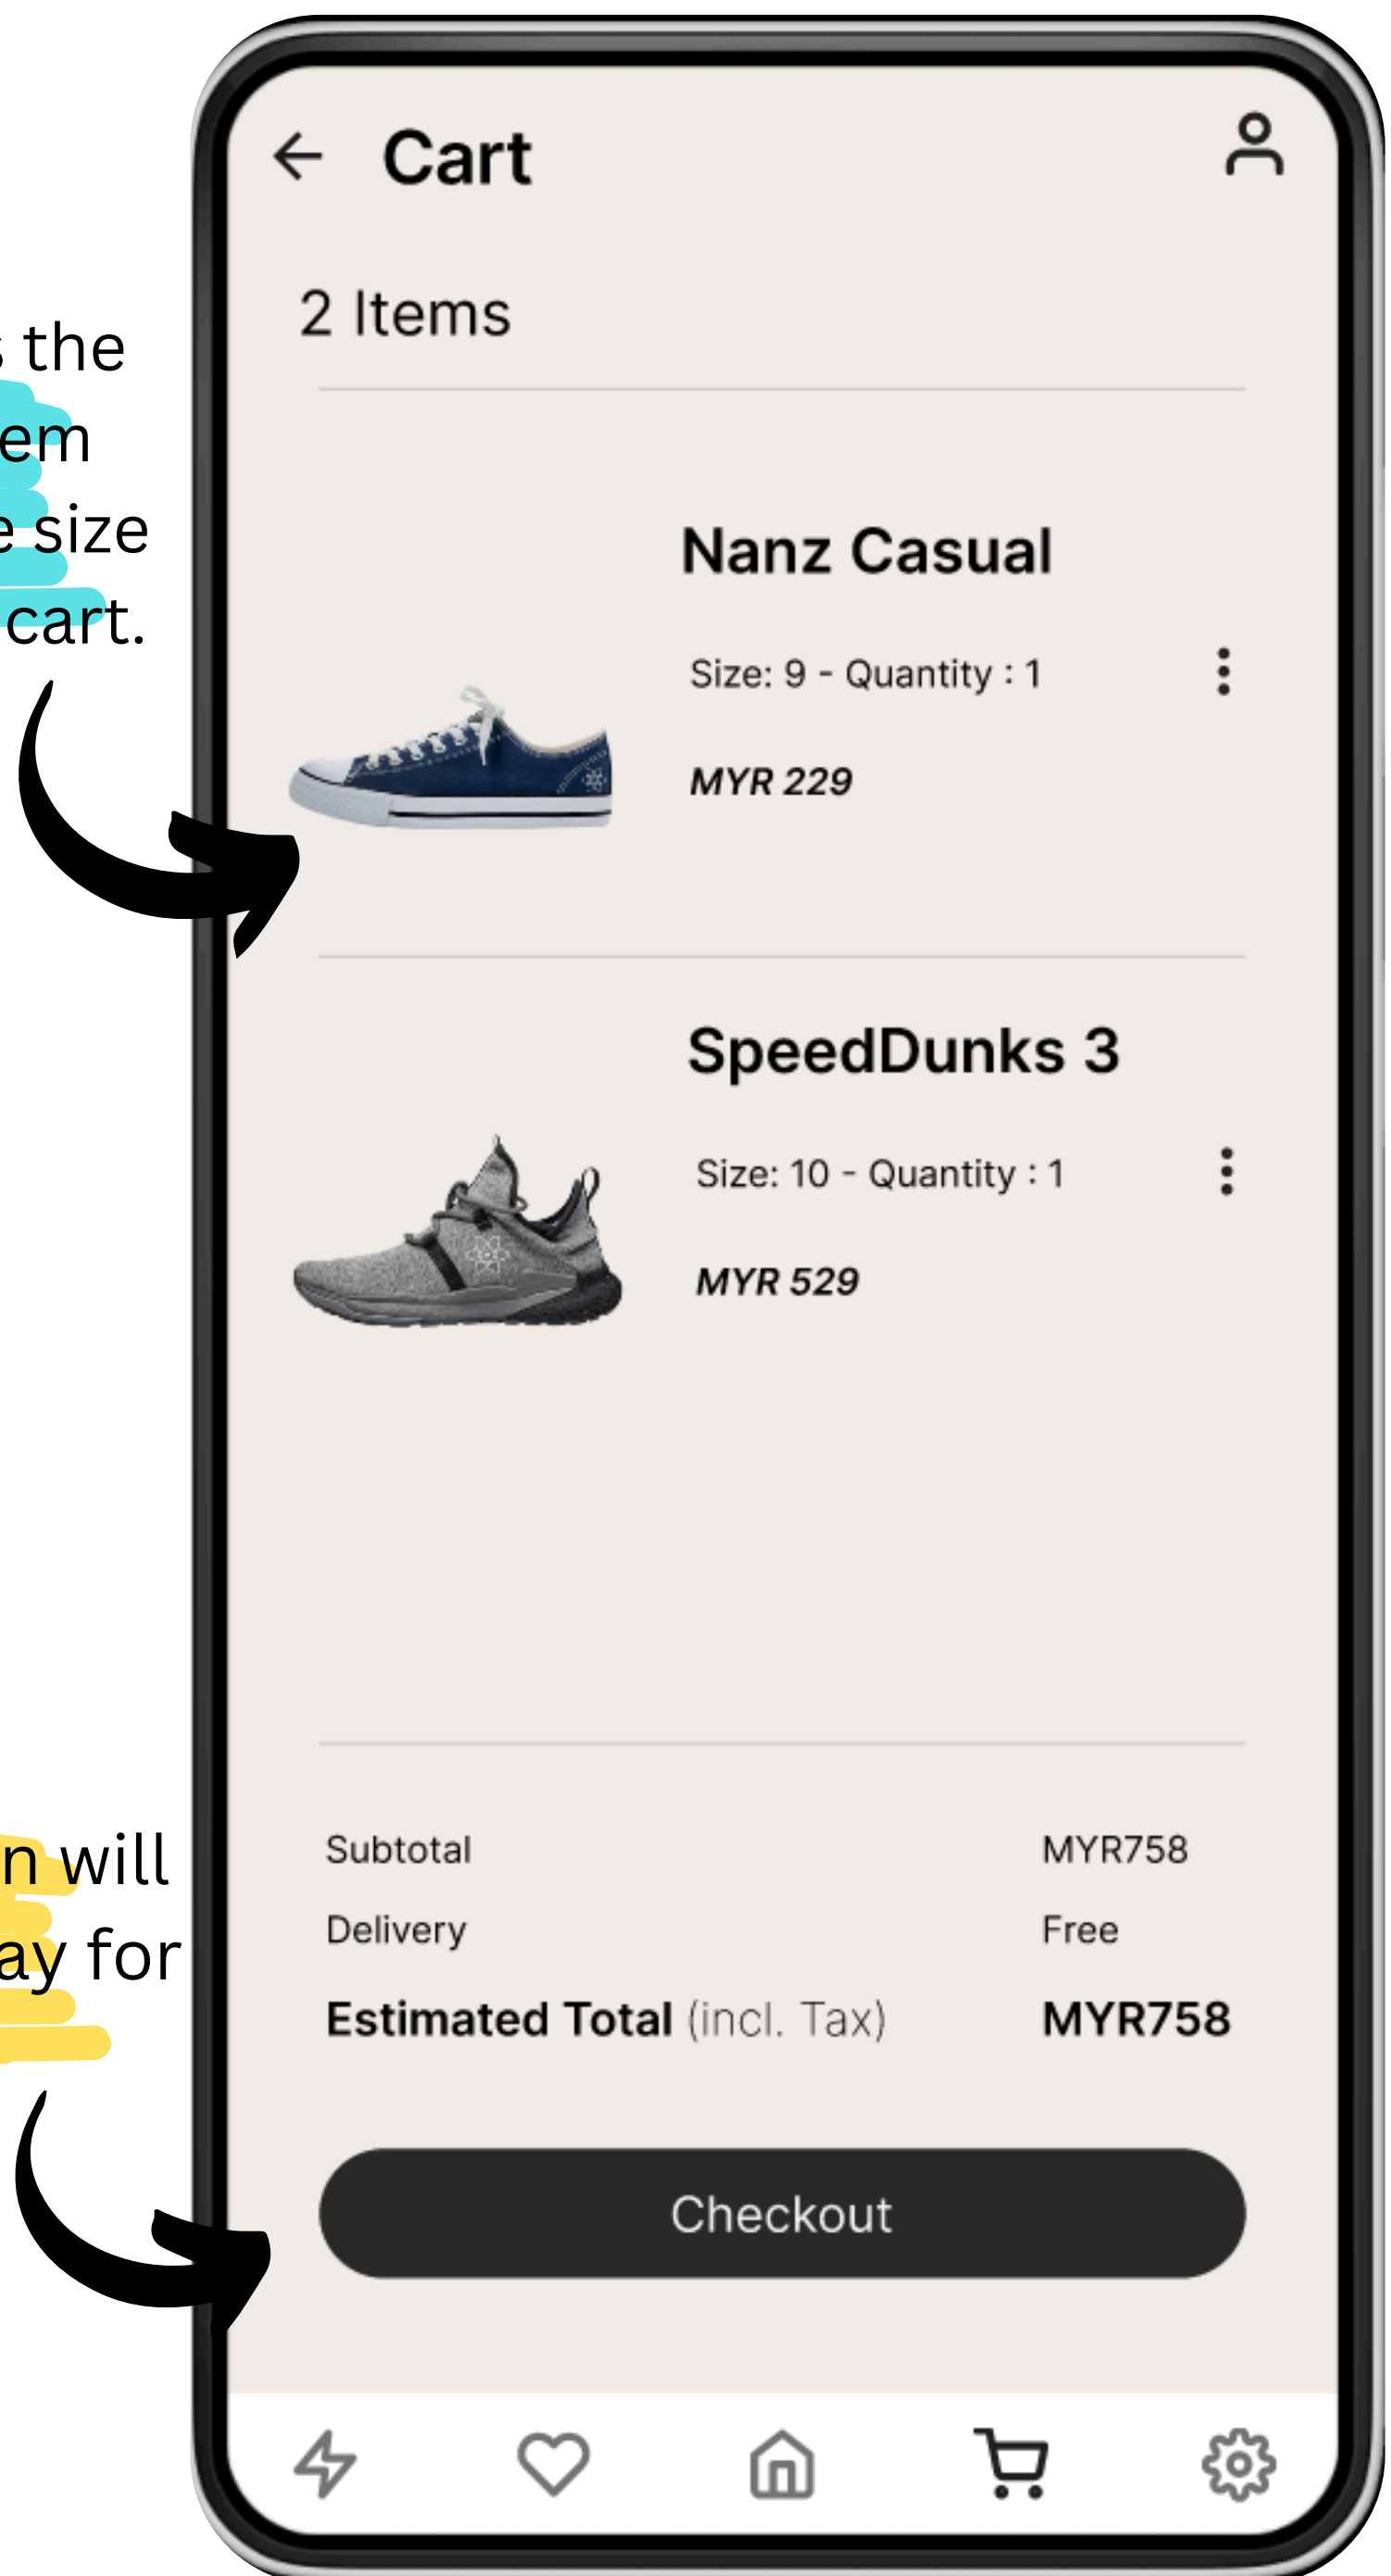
s the
em
e size
cart.

Cart

2 Items

Nanz Casual

Size: 9 - Quantity : 1

MYR 229

SpeedDunks 3

Size: 10 - Quantity : 1

MYR 529

n will
ay for

| Subtotal | MYR758 |
|---|---|
| Delivery | Free |
| Estimated Total (incl. Tax) | MYR758 |

Checkout